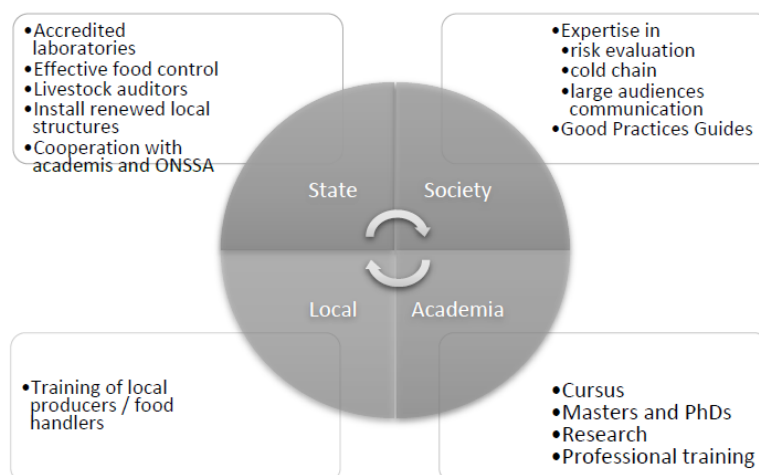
•Accredited laboratories
•Effective food control
•Livestock auditors
•Install renewed local structures
•Cooperation with academis and ONSSA

•Expertise in
•risk evaluation
•cold chain
•large audiences communication
•Good Practices Guides

State

Society

Local

Academia

•Training of local producers / food handlers

•Cursus
•Masters and PhDs
•Research
•Professional training